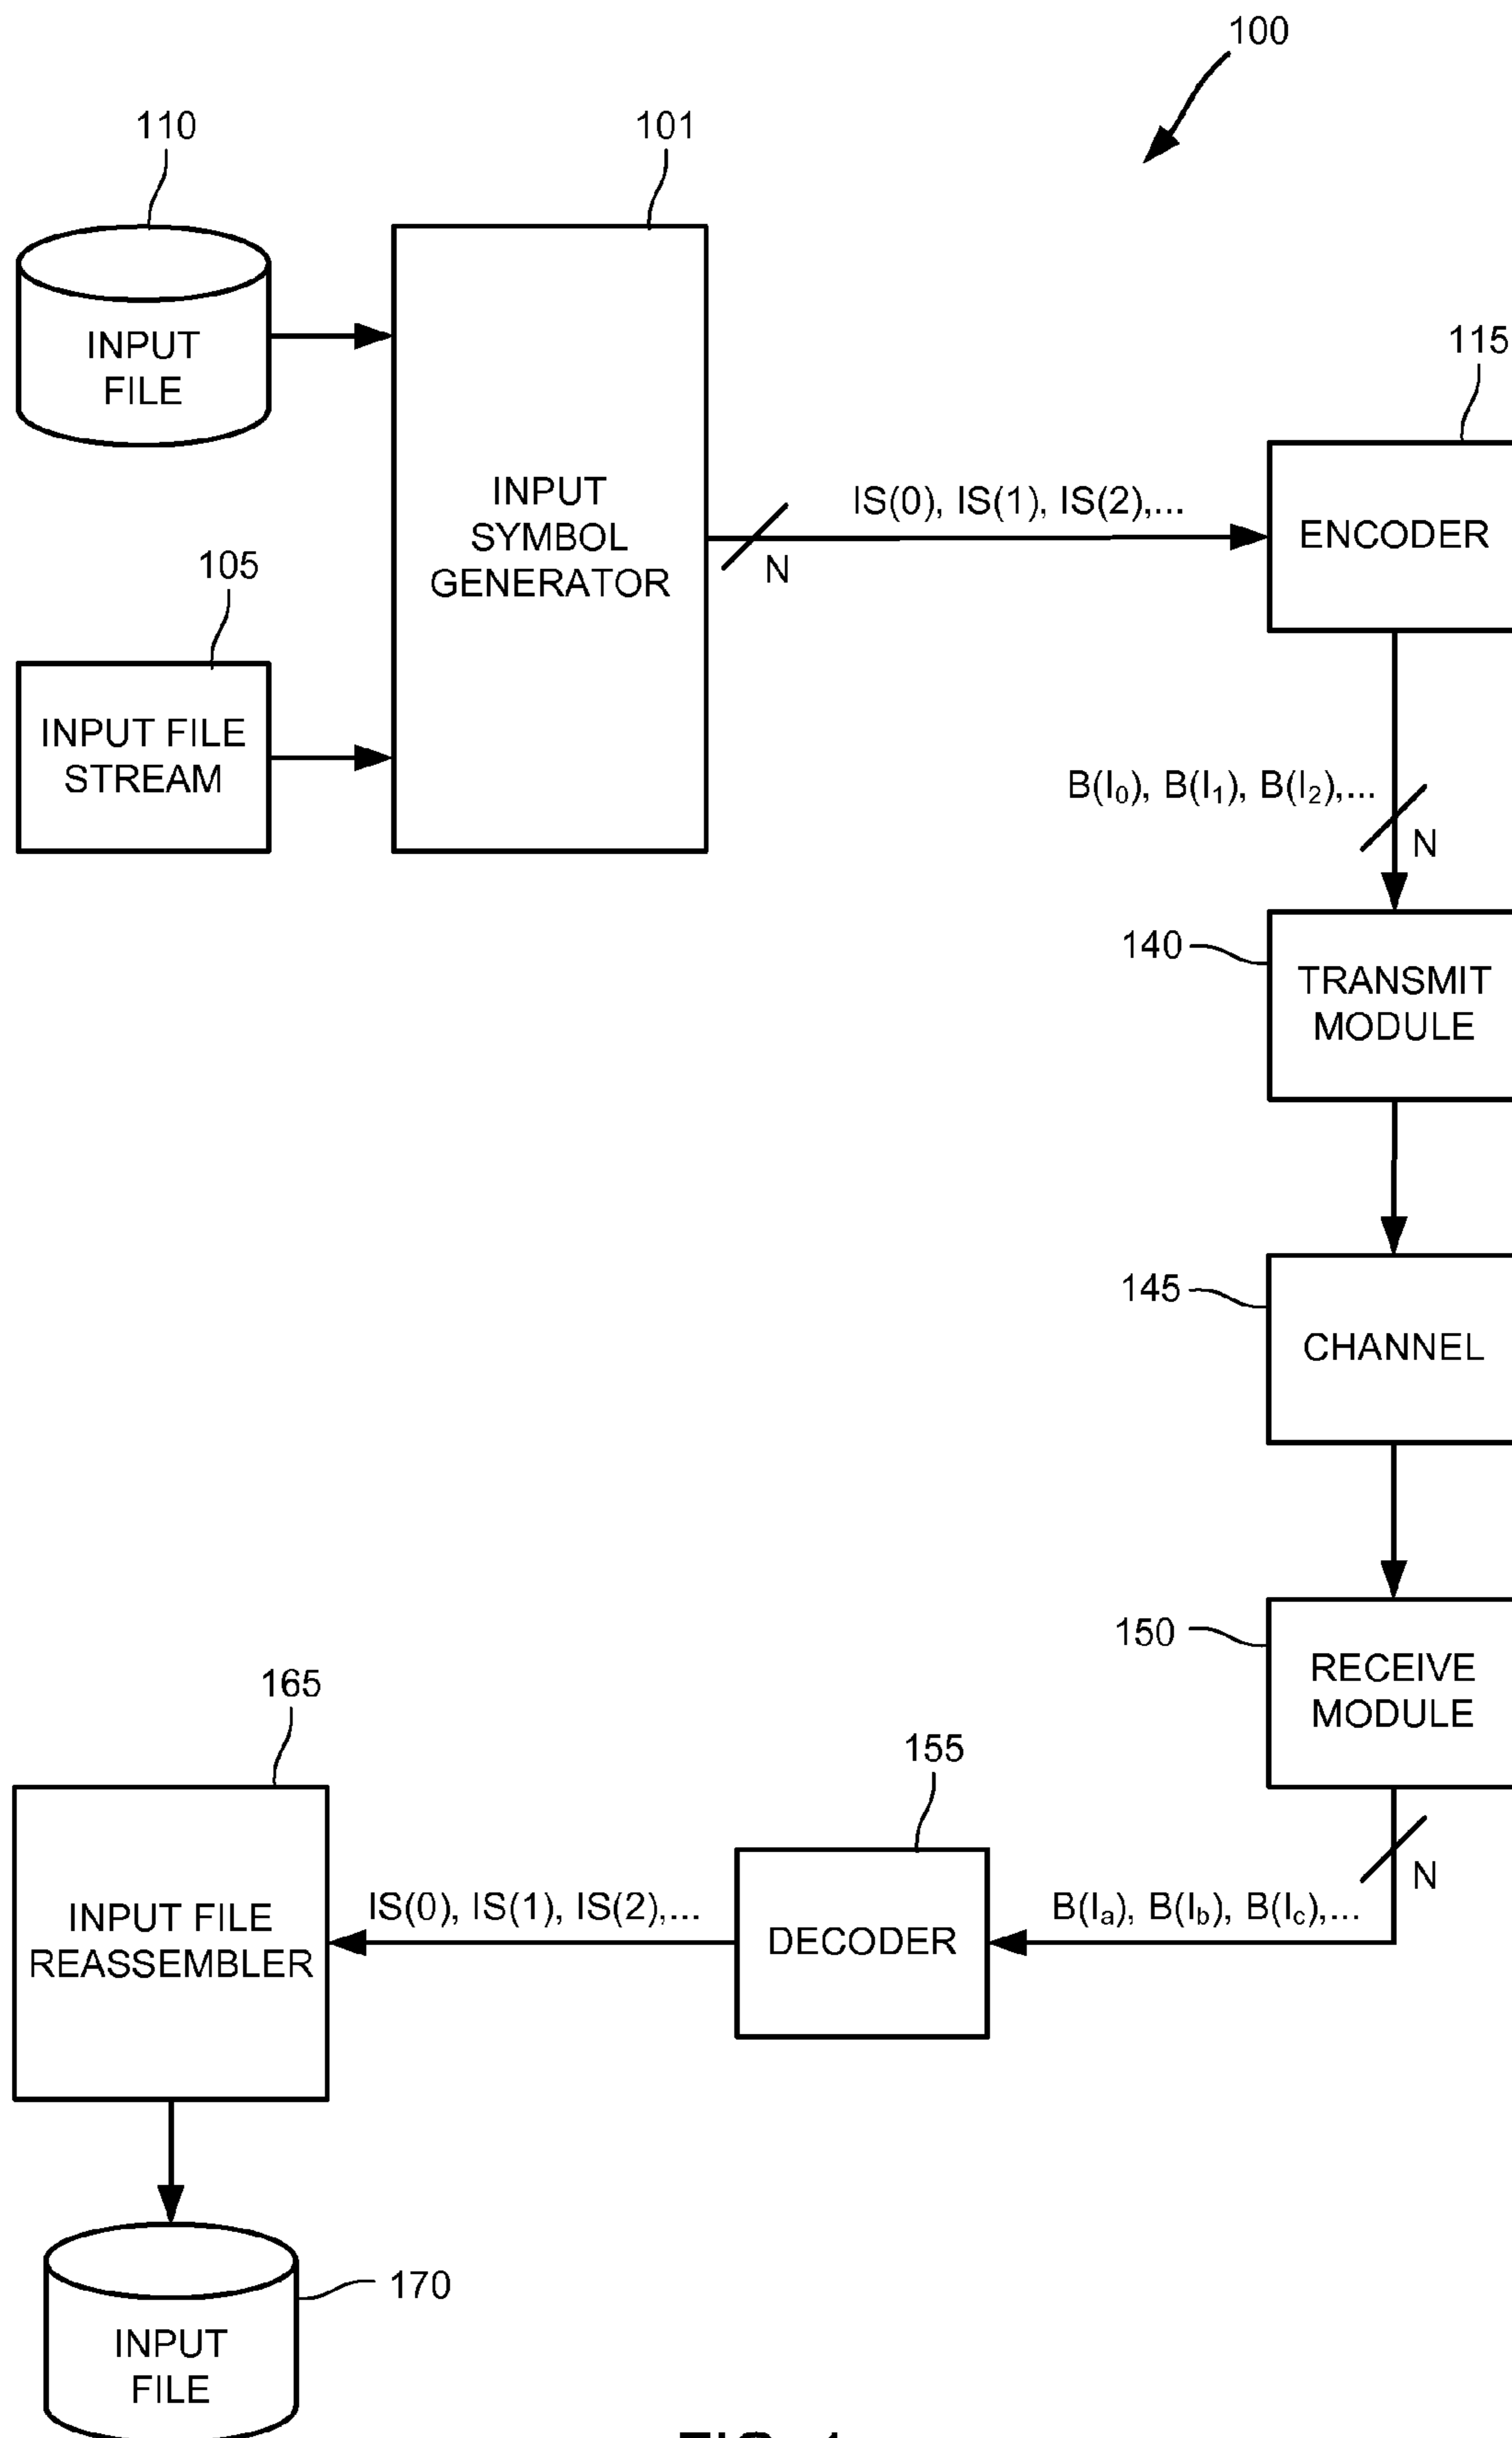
100

110

101

INPUT FILE

INPUT SYMBOL GENERATOR

115

IS(0), IS(1), IS(2),...

ENCODER

N

105

INPUT FILE STREAM

$B(I_0)$, $B(I_1)$, $B(I_2)$,...

N

140

TRANSMIT MODULE

145

CHANNEL

150

RECEIVE MODULE

165

155

INPUT FILE REASSEMBLER

IS(0), IS(1), IS(2),...

DECODER

$B(I_a)$, $B(I_b)$, $B(I_c)$,...

N

170

INPUT FILE

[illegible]